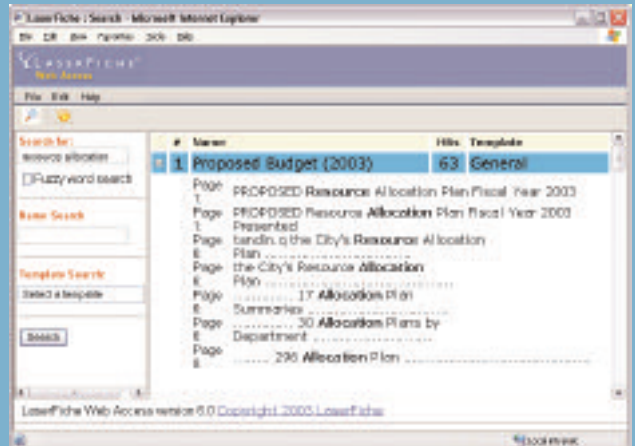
LaserFiche : Search - Microsoft Internet Explorer

File Edit View Favorites Tools Help

LASERFICHE
Web Access

File Edit Help

Search for:
resource allocation
Fuzzy word search

Name Search

Template Search
Select a template

Search

| # | Name | Hits | Template |
|---|---|---|---|
| 1 | Proposed Budget (2003) | 63 | General |

Page 1 PROPOSED Resource Allocation Plan Fiscal Year 2003
Page 1 PROPOSED Resource Allocation Plan Fiscal Year 2003 Presented
Page 6 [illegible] the City's Resource Allocation Plan ..................
Page 6 the City's Resource Allocation Plan ..................
Page 6 ............ 17 Allocation Plan Summaries ..................
Page 6 ............ 30 Allocation Plans by Department ..................
Page 6 ....... 296 Allocation Plan ..................

LaserFiche Web Access version 6.0 Copyright 2003 LaserFiche

Local intranet